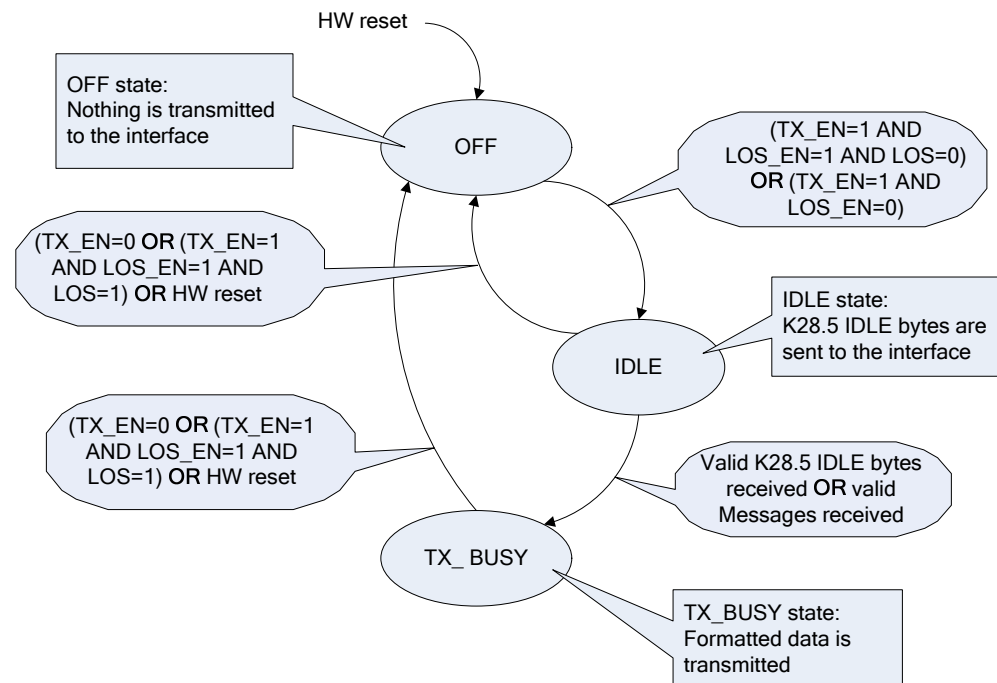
HW reset

OFF state:
Nothing is transmitted to the interface

OFF

(TX_EN=1 AND LOS_EN=1 AND LOS=0) OR (TX_EN=1 AND LOS_EN=0)

(TX_EN=0 OR (TX_EN=1 AND LOS_EN=1 AND LOS=1) OR HW reset

IDLE state:
K28.5 IDLE bytes are sent to the interface

IDLE

(TX_EN=0 OR (TX_EN=1 AND LOS_EN=1 AND LOS=1) OR HW reset

Valid K28.5 IDLE bytes received OR valid Messages received

TX_ BUSY

TX_BUSY state:
Formatted data is transmitted